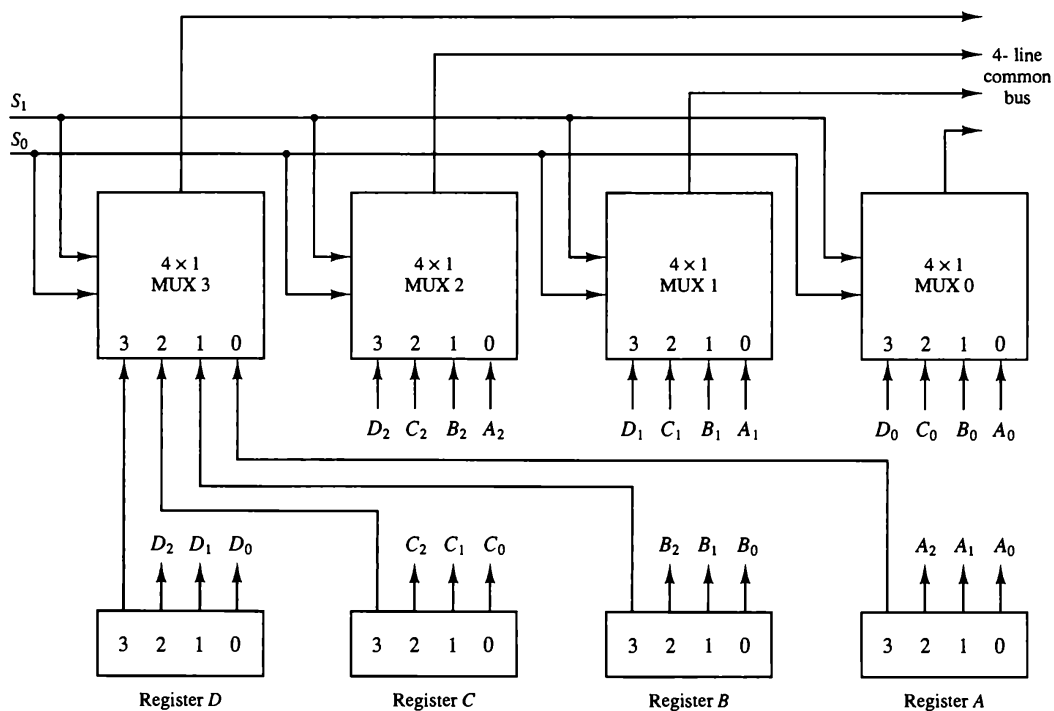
4- line common bus

$S_1$
$S_0$

$4 \times 1$
MUX 3
3 2 1 0

$4 \times 1$
MUX 2
3 2 1 0
$D_2$ $C_2$ $B_2$ $A_2$

$4 \times 1$
MUX 1
3 2 1 0
$D_1$ $C_1$ $B_1$ $A_1$

$4 \times 1$
MUX 0
3 2 1 0
$D_0$ $C_0$ $B_0$ $A_0$

$D_2$ $D_1$ $D_0$
3 2 1 0
Register $D$

$C_2$ $C_1$ $C_0$
3 2 1 0
Register $C$

$B_2$ $B_1$ $B_0$
3 2 1 0
Register $B$

$A_2$ $A_1$ $A_0$
3 2 1 0
Register $A$